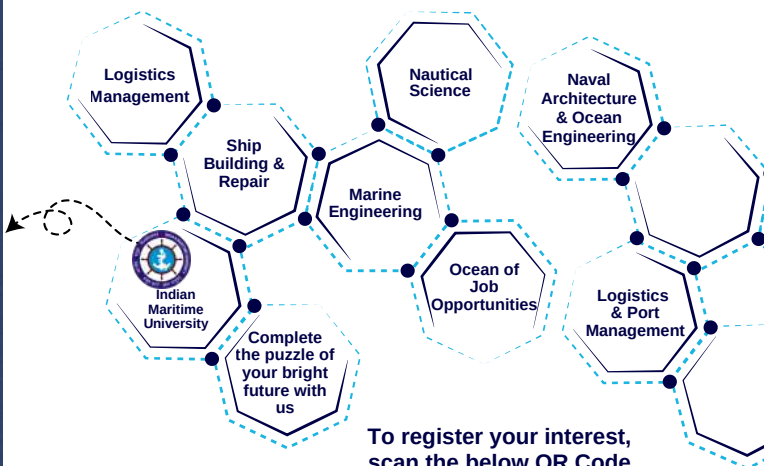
Logistics Management

Ship Building & Repair

Nautical Science

Naval Architecture & Ocean Engineering

Marine Engineering

Indian Maritime University

Ocean of Job Opportunities

Logistics & Port Management

Complete the puzzle of your bright future with us

To register your interest, scan the below QR Code